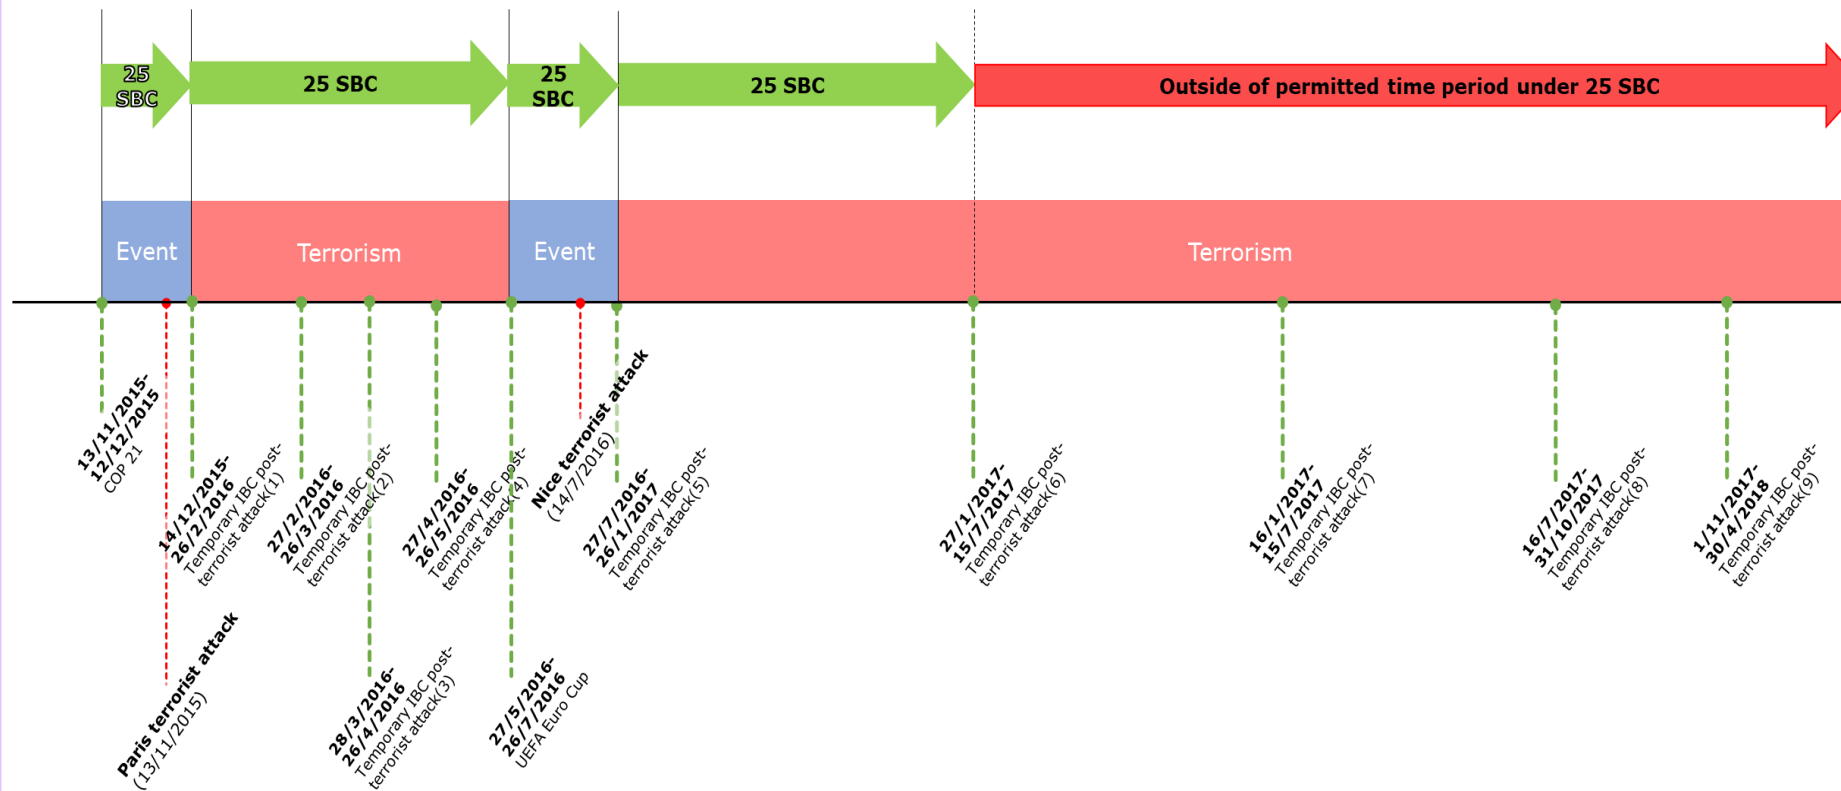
25 SBC

25 SBC

25 SBC

25 SBC

Outside of permitted time period under 25 SBC

Event

Terrorism

Event

Terrorism

13/11/2015-12/12/2015 COP 21

Paris terrorist attack (13/11/2015)

14/12/2015-26/2/2016 Temporary IBC post-terrorist attack(1)

27/2/2016-26/3/2016 Temporary IBC post-terrorist attack(2)

28/3/2016-26/4/2016 Temporary IBC post-terrorist attack(3)

27/4/2016-26/5/2016 Temporary IBC post-terrorist attack(4)

27/5/2016-26/7/2016 UEFA Euro Cup

Nice terrorist attack (14/7/2016)

27/7/2016-26/1/2017 Temporary IBC post-terrorist attack(5)

27/1/2017-15/7/2017 Temporary IBC post-terrorist attack(6)

16/1/2017-15/7/2017 Temporary IBC post-terrorist attack(7)

16/7/2017-31/10/2017 Temporary IBC post-terrorist attack(8)

1/11/2017-30/4/2018 Temporary IBC post-terrorist attack(9)